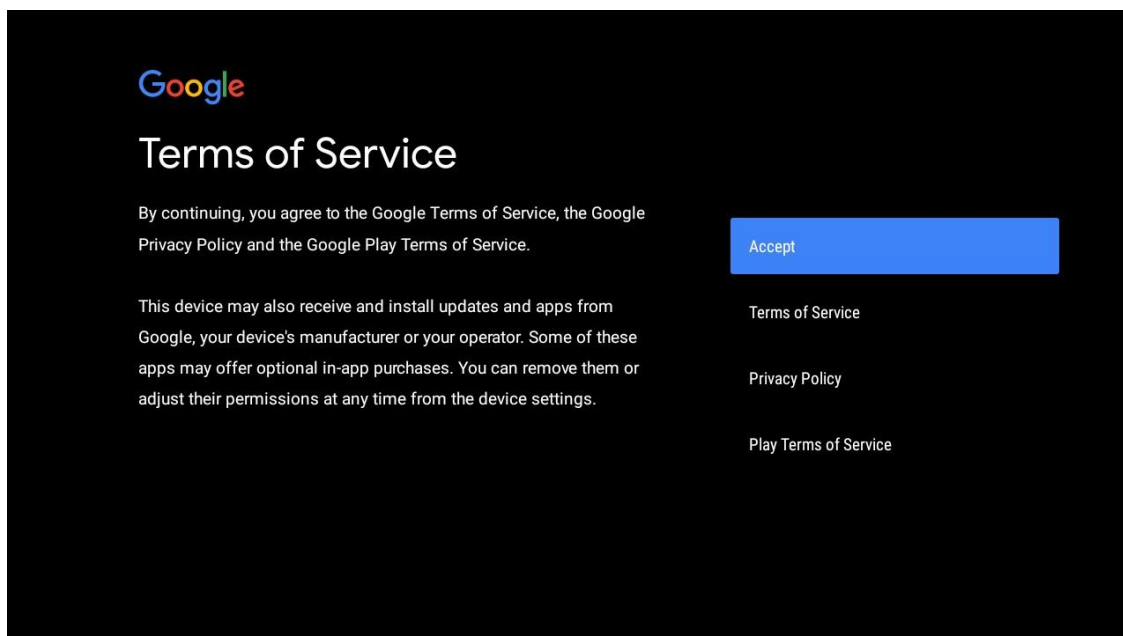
Google

Terms of Service

By continuing, you agree to the Google Terms of Service, the Google Privacy Policy and the Google Play Terms of Service.

This device may also receive and install updates and apps from Google, your device's manufacturer or your operator. Some of these apps may offer optional in-app purchases. You can remove them or adjust their permissions at any time from the device settings.

Accept

Terms of Service

Privacy Policy

Play Terms of Service